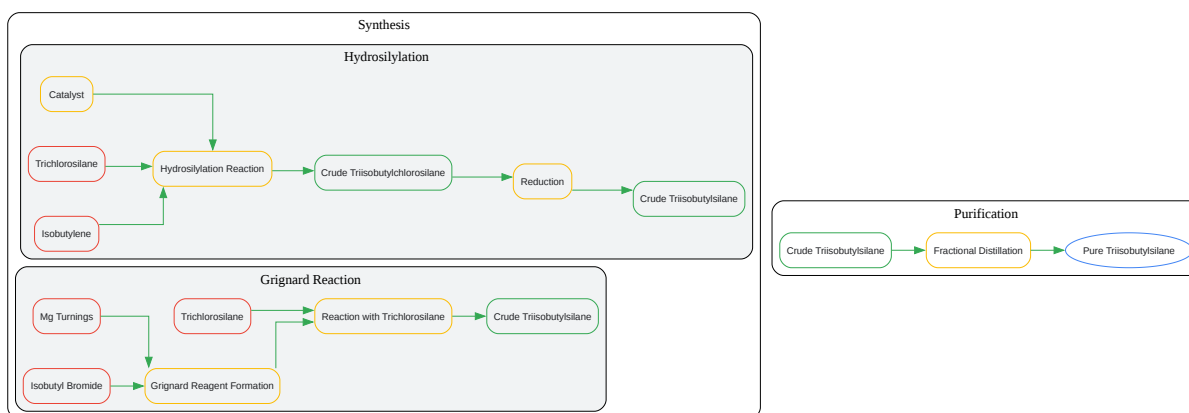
Synthesis

Hydrosilylation

Catalyst

Trichlorosilane

Hydrosilylation Reaction

Crude Triisobutylchlorosilane

Reduction

Crude Triisobutylsilane

Isobutylene

Grignard Reaction

Mg Turnings

Trichlorosilane

Reaction with Trichlorosilane

Crude Triisobutylsilane

Isobutyl Bromide

Grignard Reagent Formation

Purification

Crude Triisobutylsilane

Fractional Distillation

Pure Triisobutylsilane